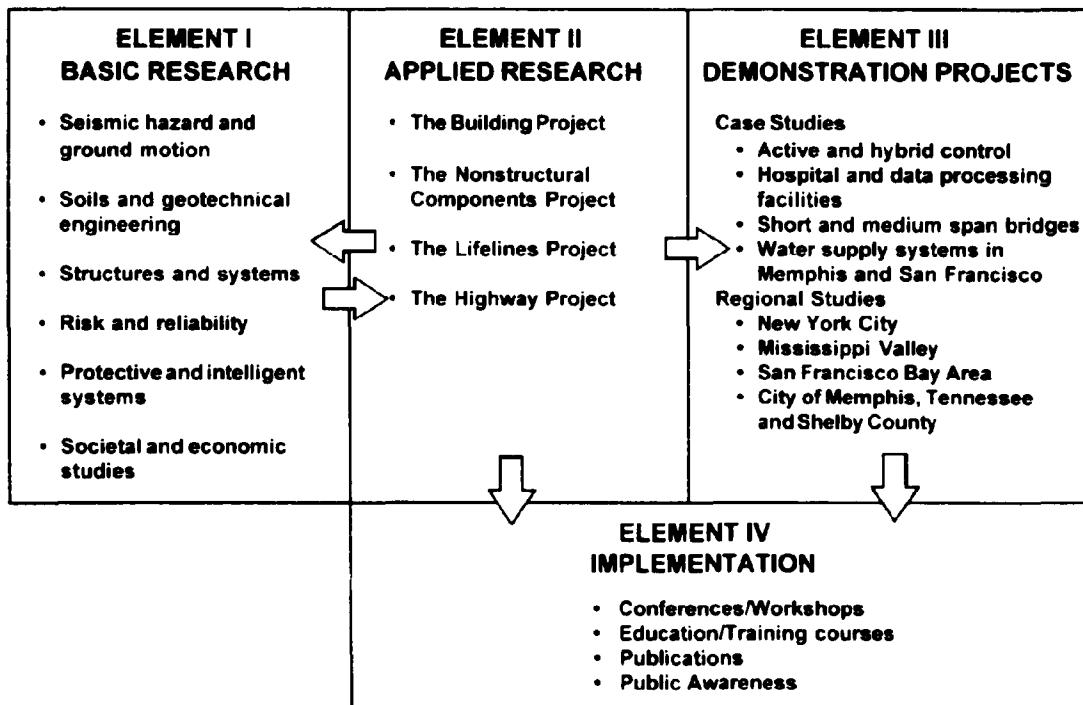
ELEMENT I
BASIC RESEARCH

• Seismic hazard and ground motion
• Soils and geotechnical engineering
• Structures and systems
• Risk and reliability
• Protective and intelligent systems
• Societal and economic studies

ELEMENT II
APPLIED RESEARCH

• The Building Project
• The Nonstructural Components Project
• The Lifelines Project
• The Highway Project

ELEMENT III
DEMONSTRATION PROJECTS

Case Studies
• Active and hybrid control
• Hospital and data processing facilities
• Short and medium span bridges
• Water supply systems in Memphis and San Francisco
Regional Studies
• New York City
• Mississippi Valley
• San Francisco Bay Area
• City of Memphis, Tennessee and Shelby County

ELEMENT IV
IMPLEMENTATION

• Conferences/Workshops
• Education/Training courses
• Publications
• Public Awareness